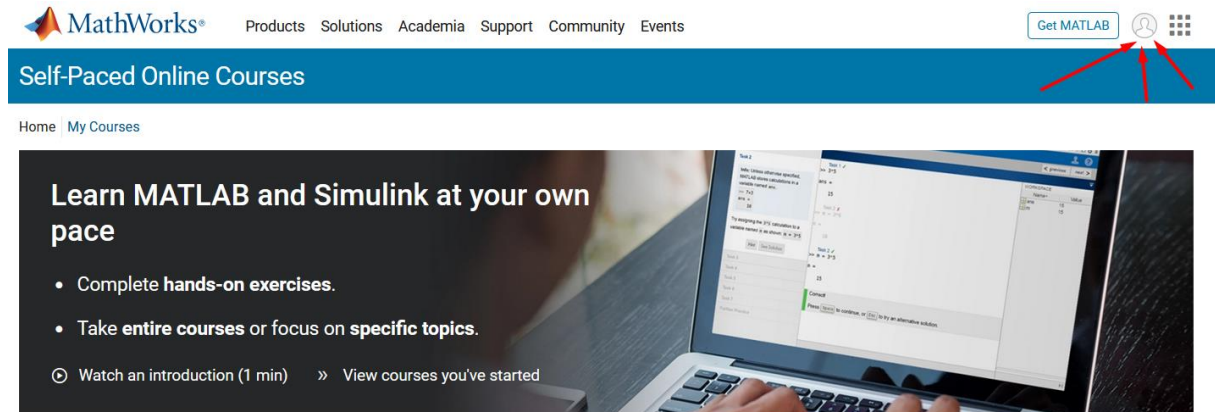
MathWorks®

Products Solutions Academia Support Community Events

Get MATLAB

Self-Paced Online Courses

Home My Courses

Learn MATLAB and Simulink at your own pace

• Complete **hands-on exercises**.

• Take **entire courses** or focus on **specific topics**.

Watch an introduction (1 min) » View courses you've started